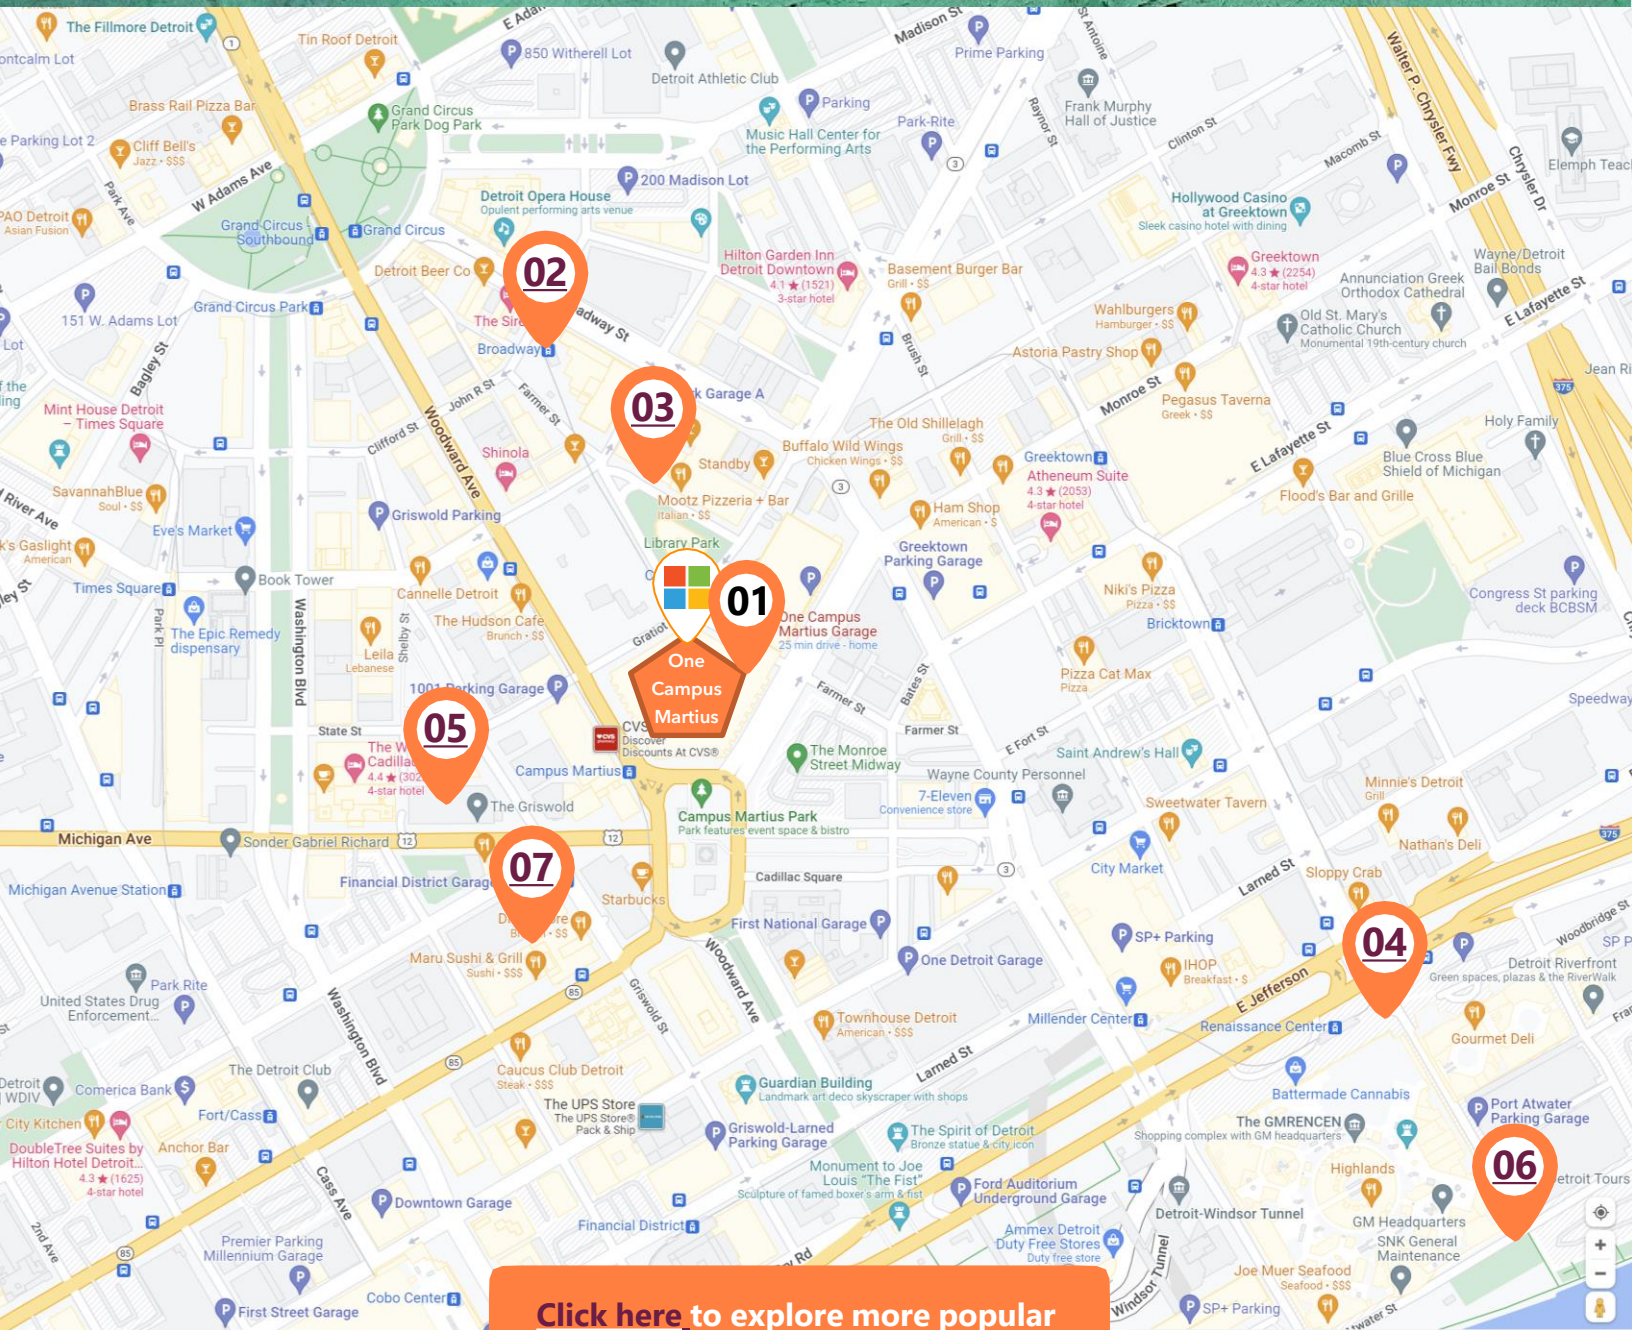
02

03

01

One Campus Martius

05

07

04

06

The Fillmore Detroit
Tin Roof Detroit
850 Witherell Lot
Detroit Athletic Club
Madison St
Prime Parking
Brass Rail Pizza Bar
Grand Circus Park Dog Park
Parking
Frank Murphy Hall of Justice
Cliff Bell's
Jazz · $$$
W Adams Ave
Music Hall Center for the Performing Arts
Park-Rite
200 Madison Lot
Detroit Opera House
Opulent performing arts venue
Hollywood Casino at Greektown
Sleek casino hotel with dining
PAO Detroit
Asian Fusion
Grand Circus Southbound
Grand Circus
Hilton Garden Inn Detroit Downtown
4.1 (1521)
3-star hotel
Basement Burger Bar
Grill · $$
Greektown
4.3 (2254)
4-star hotel
Annunciation Greek Orthodox Cathedral
Wayne/Detroit Bail Bonds
Detroit Beer Co
151 W. Adams Lot
Grand Circus Park
Broadway
Wahlburgers
Hamburger · $$
Old St. Mary's Catholic Church
Monumental 19th-century church
E Lafayette St
Astoria Pastry Shop
Monroe St
Pegasus Taverna
Greek · $$
Mint House Detroit – Times Square
Shinola
Garage A
The Old Shillelagh
Grill · $$
Buffalo Wild Wings
Chicken Wings · $$
Standby
Holy Family
Blue Cross Blue Shield of Michigan
Flood's Bar and Grille
SavannahBlue
Soul · $$
Griswold Parking
Mootz Pizzeria + Bar
Italian · $$
Greektown
Atheneum Suite
4.3 (2053)
4-star hotel
Ham Shop
American · $
Eve's Market
Library Park
Greektown Parking Garage
Book Tower
Times Square
Cannelle Detroit
The Hudson Cafe
Brunch · $$
One Campus Martius Garage
25 min drive · home
Niki's Pizza
Pizza · $$
Bricktown
Congress St parking deck BCBSM
The Epic Remedy dispensary
Leila
Lebanese
1001 Parking Garage
Pizza Cat Max
Pizza
Farmer St
CVS
Discover Discounts At CVS®
Campus Martius
The Monroe Street Midway
Wayne County Personnel
Saint Andrew's Hall
Speedway
7-Eleven
Convenience store
Minnie's Detroit
Grill
Sweetwater Tavern
The Griswold
Campus Martius Park
Park features event space & bistro
Michigan Ave
Sonder Gabriel Richard
Nathan's Deli
Michigan Avenue Station
Financial District Garage
Starbucks
Cadillac Square
City Market
Sloppy Crab
Larned St
First National Garage
SP+ Parking
IHOP
Breakfast · $
Detroit Riverfront
Green spaces, plazas & the RiverWalk
Woodbridge St
One Detroit Garage
Maru Sushi & Grill
Sushi · $$$
Park Rite
United States Drug Enforcement
Townhouse Detroit
American · $$$
Millender Center
E Jefferson
Renaissance Center
Gourmet Deli
The Detroit Club
Caucus Club Detroit
Steak · $$$
Guardian Building
Landmark art deco skyscraper with shops
Battermade Cannabis
Port Atwater Parking Garage
Comerica Bank
The UPS Store
The UPS Store® Pack & Ship
Fort/Cass
The GMRENCEN
Shopping complex with GM headquarters
City Kitchen
DoubleTree Suites by Hilton Hotel Detroit...
4.3 (1625)
4-star hotel
Anchor Bar
Griswold-Larned Parking Garage
The Spirit of Detroit
Bronze statue & city icon
Highlands
Monument to Joe Louis "The Fist"
Sculpture of famed boxer's arm & fist
Ford Auditorium Underground Garage
Detroit-Windsor Tunnel
GM Headquarters
SNK General Maintenance
Downtown Garage
Financial District
Ammex Detroit Duty Free Stores
Duty free store
Premier Parking Millennium Garage
Joe Muer Seafood
Seafood · $$$
First Street Garage
Cobo Center
SP+ Parking
Woodward Ave
Washington Blvd
State St
Clifford St
John R St
Farmer St
Bagley St
Park Ave
Bates St
E Fort St
Clinton St
Macomb St
Monroe St
Chrysler Dr
Walter P. Chrysler Fwy
Brush St
Raynor St
St Antoine
Gratiot
Cass Ave
2nd Ave
Griswold St
Shelby St
Park Pl
River Ave
Jean Ri
Elemph Teac
Larned St

Click here to explore more popular